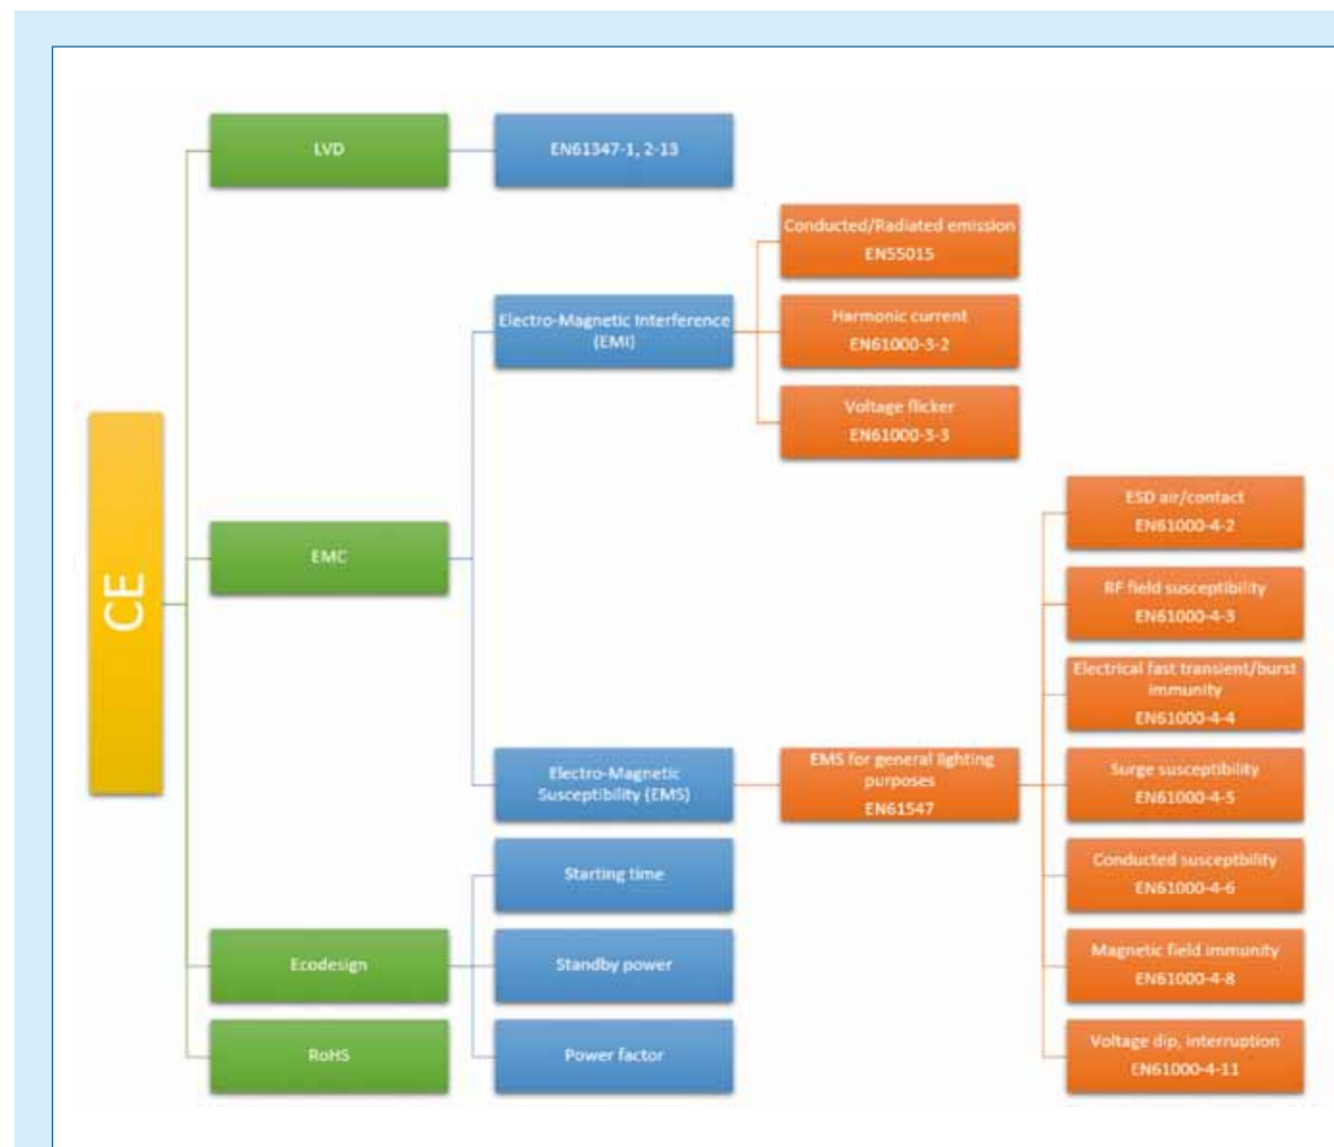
CE

LVD

EN61347-1, 2-13

EMC

Electro-Magnetic Interference (EMI)

Conducted/Radiated emission
EN55015

Harmonic current
EN61000-3-2

Voltage flicker
EN61000-3-3

Electro-Magnetic Susceptibility (EMS)

EMS for general lighting purposes
EN61547

ESD air/contact
EN61000-4-2

RF field susceptibility
EN61000-4-3

Electrical fast transient/burst immunity
EN61000-4-4

Surge susceptibility
EN61000-4-5

Conducted susceptbility
EN61000-4-6

Magnetic field immunity
EN61000-4-8

Voltage dip, interruption
EN61000-4-11

Ecodesign

Starting time

Standby power

Power factor

RoHS